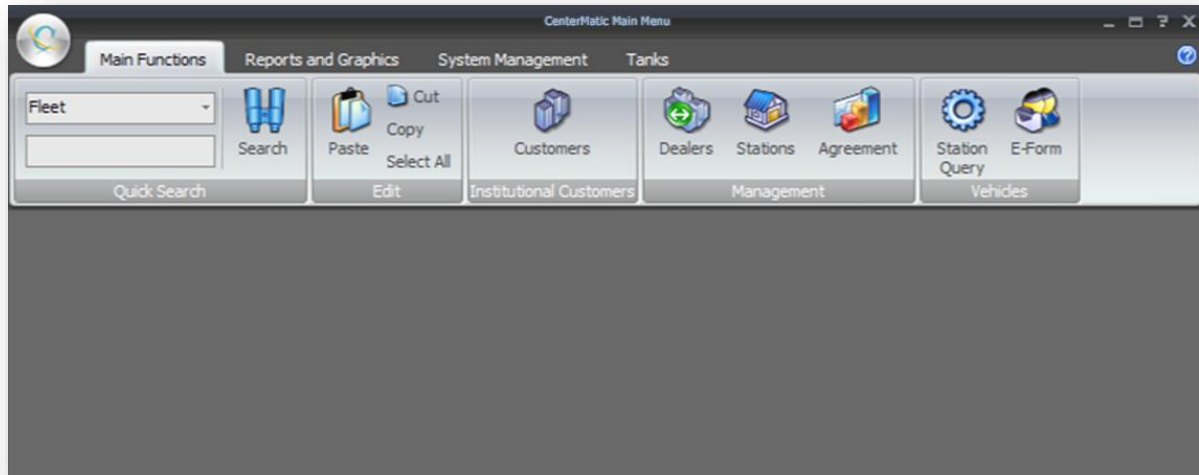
CenterMatic Main Menu

_ ▭ ? X

Main Functions Reports and Graphics System Management Tanks

Fleet

Search

Quick Search

Paste Cut Copy Select All

Edit

Customers

Institutional Customers

Dealers Stations Agreement

Management

Station Query E-Form

Vehicles